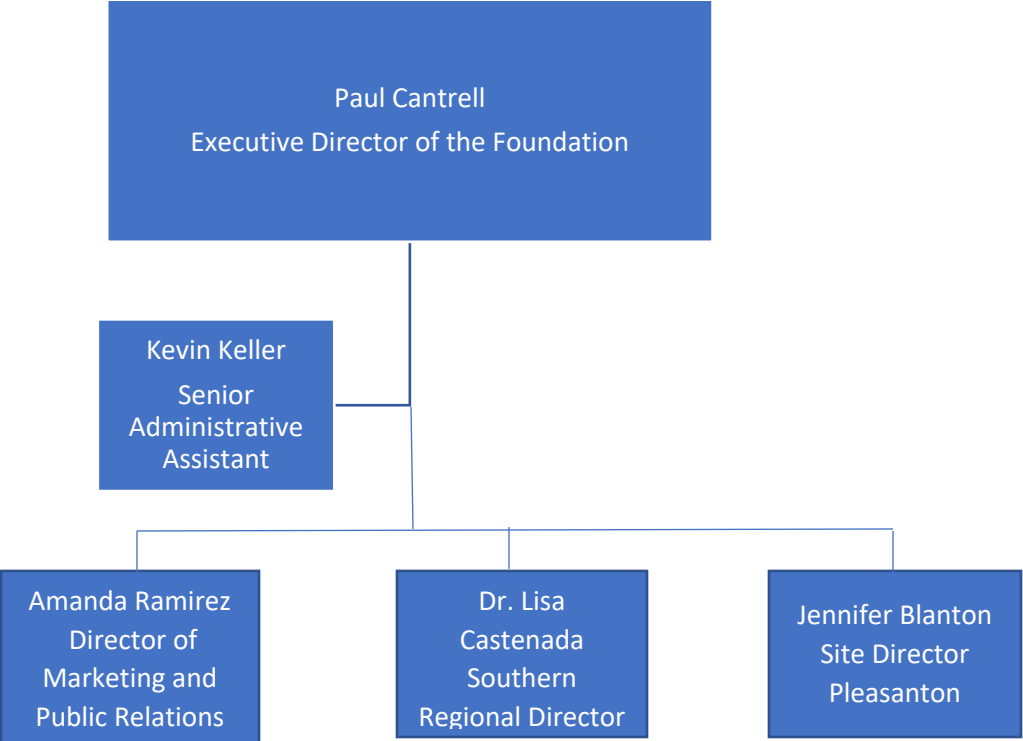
Paul Cantrell
Executive Director of the Foundation

Kevin Keller
Senior Administrative Assistant

Amanda Ramirez
Director of Marketing and Public Relations

Dr. Lisa Castenada
Southern Regional Director

Jennifer Blanton
Site Director
Pleasanton